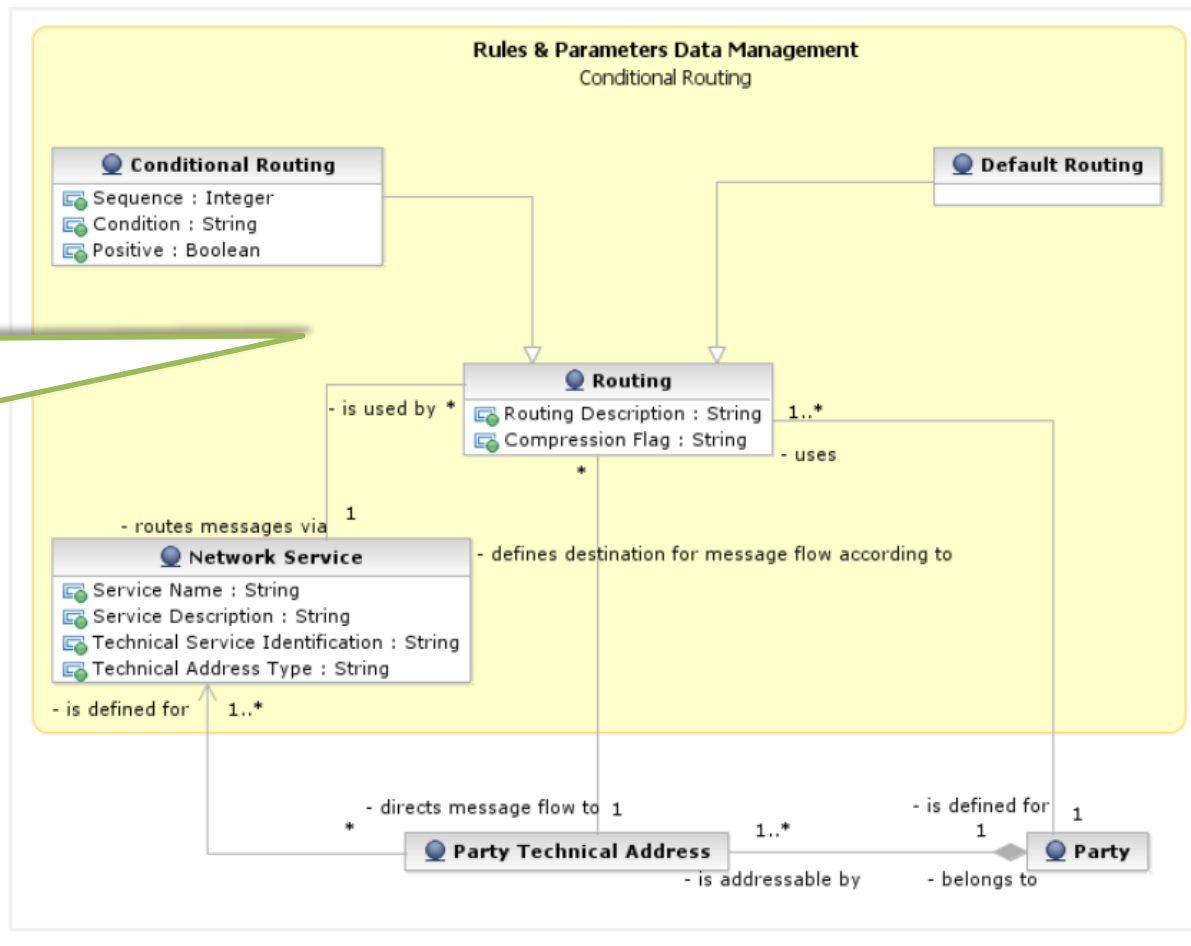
Rules & Parameters Data Management
Conditional Routing

Conditional Routing
Sequence : Integer
Condition : String
Positive : Boolean

Default Routing

Routing
Routing Description : String
Compression Flag : String

- is used by *
1..*
- uses
*
- routes messages via
1

Network Service
Service Name : String
Service Description : String
Technical Service Identification : String
Technical Address Type : String

- defines destination for message flow according to

- is defined for
1..*

- directs message flow to
1
*
1..*
- is defined for
1
1

Party Technical Address
Party

- is addressable by
- belongs to